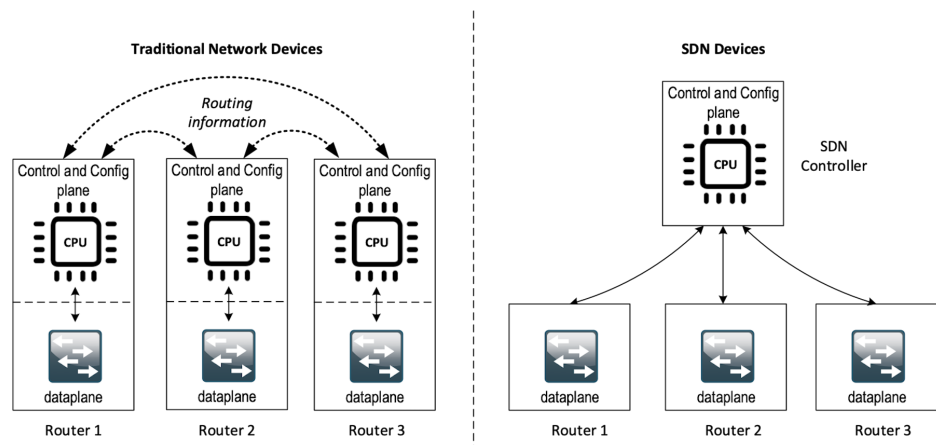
Traditional Network Devices

Routing information

Control and Config plane

CPU

dataplane

Router 1

Control and Config plane

CPU

dataplane

Router 2

Control and Config plane

CPU

dataplane

Router 3

SDN Devices

Control and Config plane

CPU

SDN Controller

dataplane

Router 1

dataplane

Router 2

dataplane

Router 3